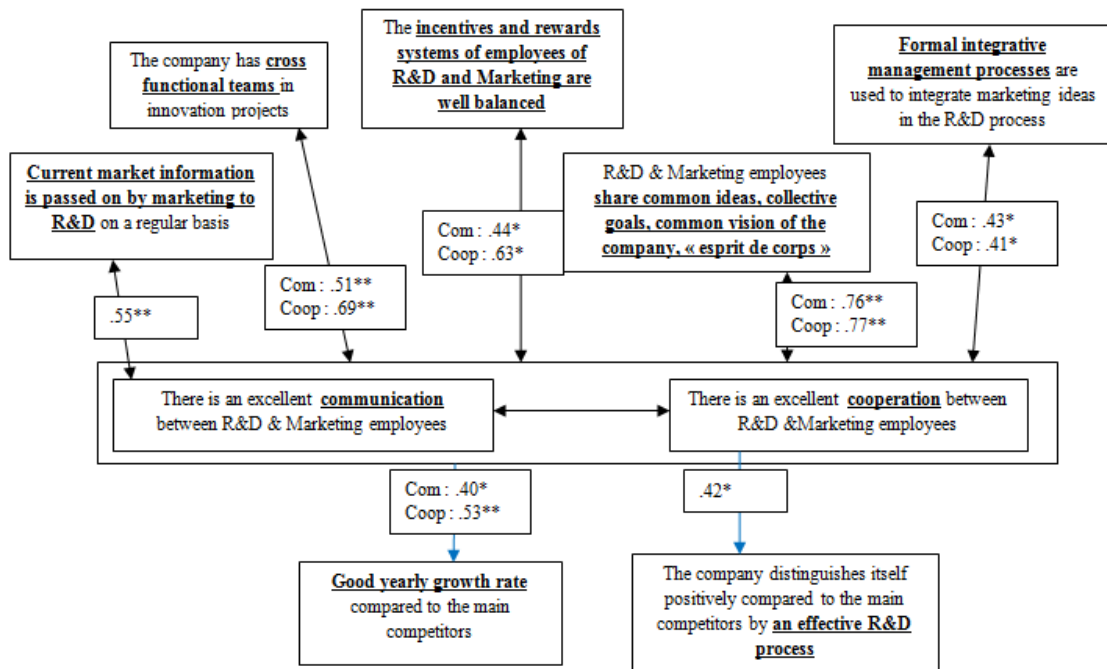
The company has cross functional teams in innovation projects

The incentives and rewards systems of employees of R&D and Marketing are well balanced

Formal integrative management processes are used to integrate marketing ideas in the R&D process

Current market information is passed on by marketing to R&D on a regular basis

Com : .44*
Coop : .63*

R&D & Marketing employees share common ideas, collective goals, common vision of the company, « esprit de corps »

Com : .43*
Coop : .41*

Com : .51**
Coop : .69**

.55**

Com : .76**
Coop : .77**

There is an excellent communication between R&D & Marketing employees

There is an excellent cooperation between R&D &Marketing employees

Com : .40*
Coop : .53**

.42*

Good yearly growth rate compared to the main competitors

The company distinguishes itself positively compared to the main competitors by an effective R&D process